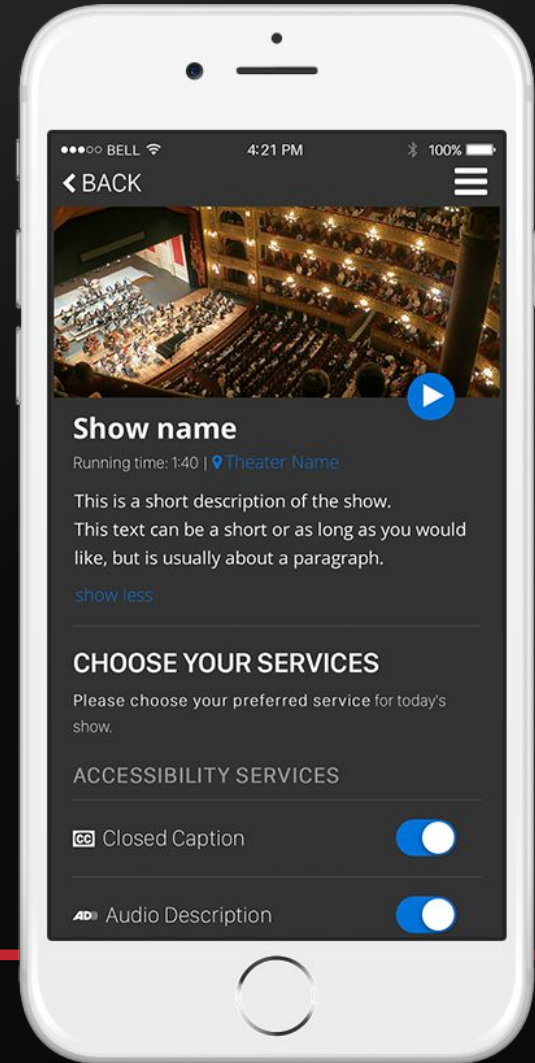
●●●○○ BELL
4:21 PM
100%

< BACK

Show name

Running time: 1:40 | Theater Name

This is a short description of the show. This text can be a short or as long as you would like, but is usually about a paragraph.

show less

CHOOSE YOUR SERVICES

Please choose your preferred service for today's show.

ACCESSIBILITY SERVICES

CC Closed Caption

AD Audio Description